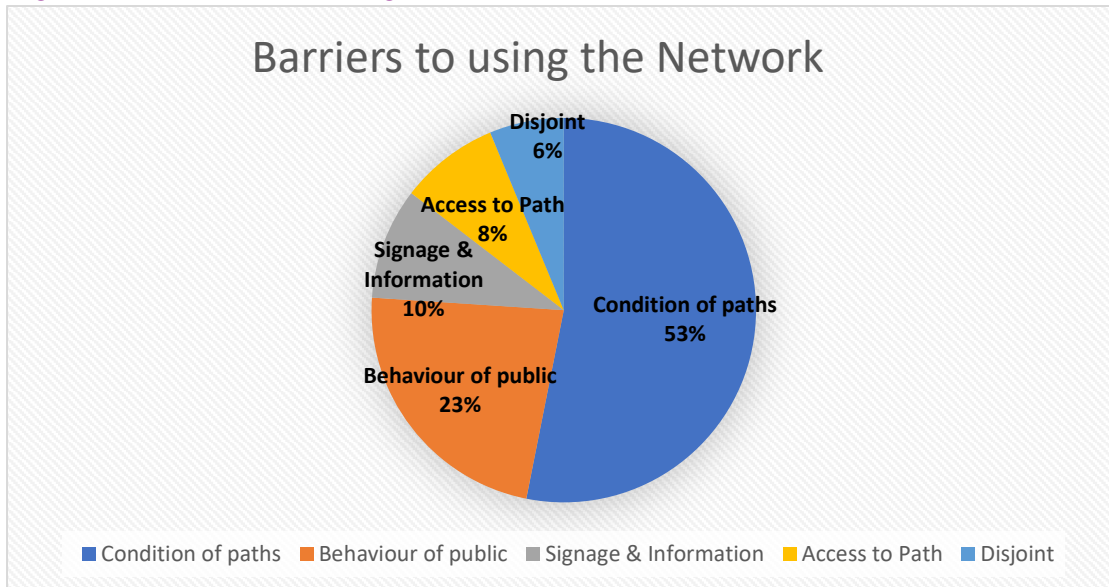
Barriers to using the Network

Disjoint
6%

Access to Path
8%

Signage & Information
10%

Condition of paths
53%

Behaviour of public
23%

Condition of paths
Behaviour of public
Signage & Information
Access to Path
Disjoint